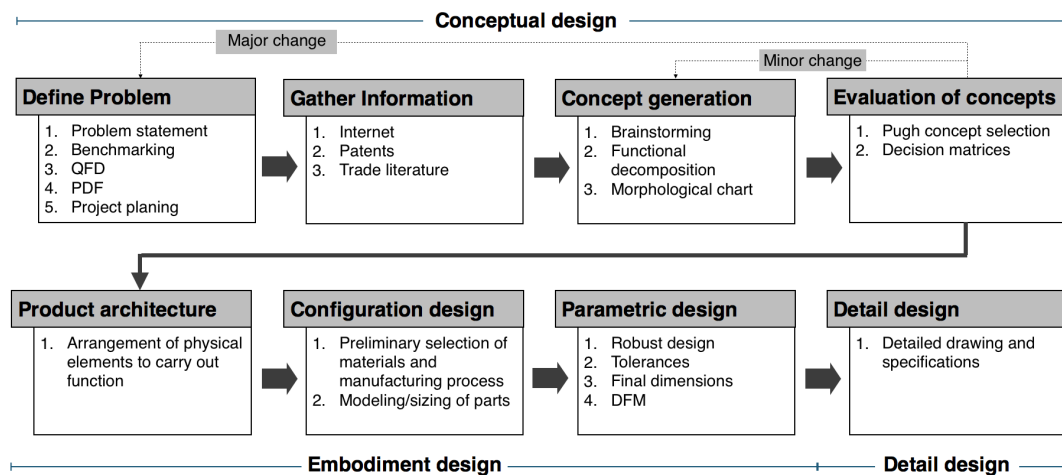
Conceptual design

Major change

Minor change

Define Problem
1. Problem statement
2. Benchmarking
3. QFD
4. PDF
5. Project planing

Gather Information
1. Internet
2. Patents
3. Trade literature

Concept generation
1. Brainstorming
2. Functional decomposition
3. Morphological chart

Evaluation of concepts
1. Pugh concept selection
2. Decision matrices

Product architecture
1. Arrangement of physical elements to carry out function

Configuration design
1. Preliminary selection of materials and manufacturing process
2. Modeling/sizing of parts

Parametric design
1. Robust design
2. Tolerances
3. Final dimensions
4. DFM

Detail design
1. Detailed drawing and specifications

Embodiment design

Detail design